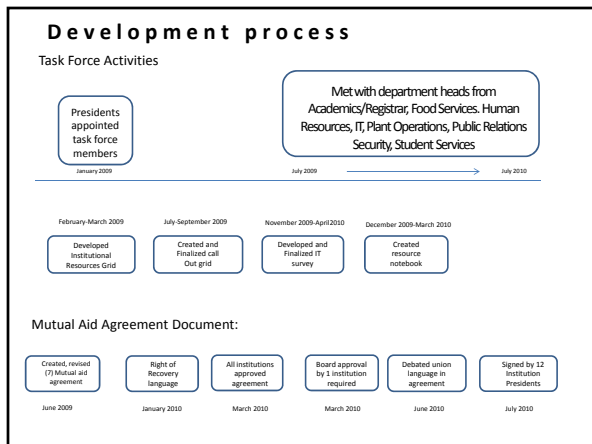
Development process

Task Force Activities

Presidents appointed task force members

January 2009

Met with department heads from Academics/Registrar, Food Services. Human Resources, IT, Plant Operations, Public Relations Security, Student Services

July 2009

July 2010

February-March 2009

Developed Institutional Resources Grid

July-September 2009

Created and Finalized call Out grid

November 2009-April2010

Developed and Finalized IT survey

December 2009-March 2010

Created resource notebook

Mutual Aid Agreement Document:

Created, revised (7) Mutual aid agreement

June 2009

Right of Recovery language

January 2010

All institutions approved agreement

March 2010

Board approval by 1 institution required

March 2010

Debated union language in agreement

June 2010

Signed by 12 Institution Presidents

July 2010